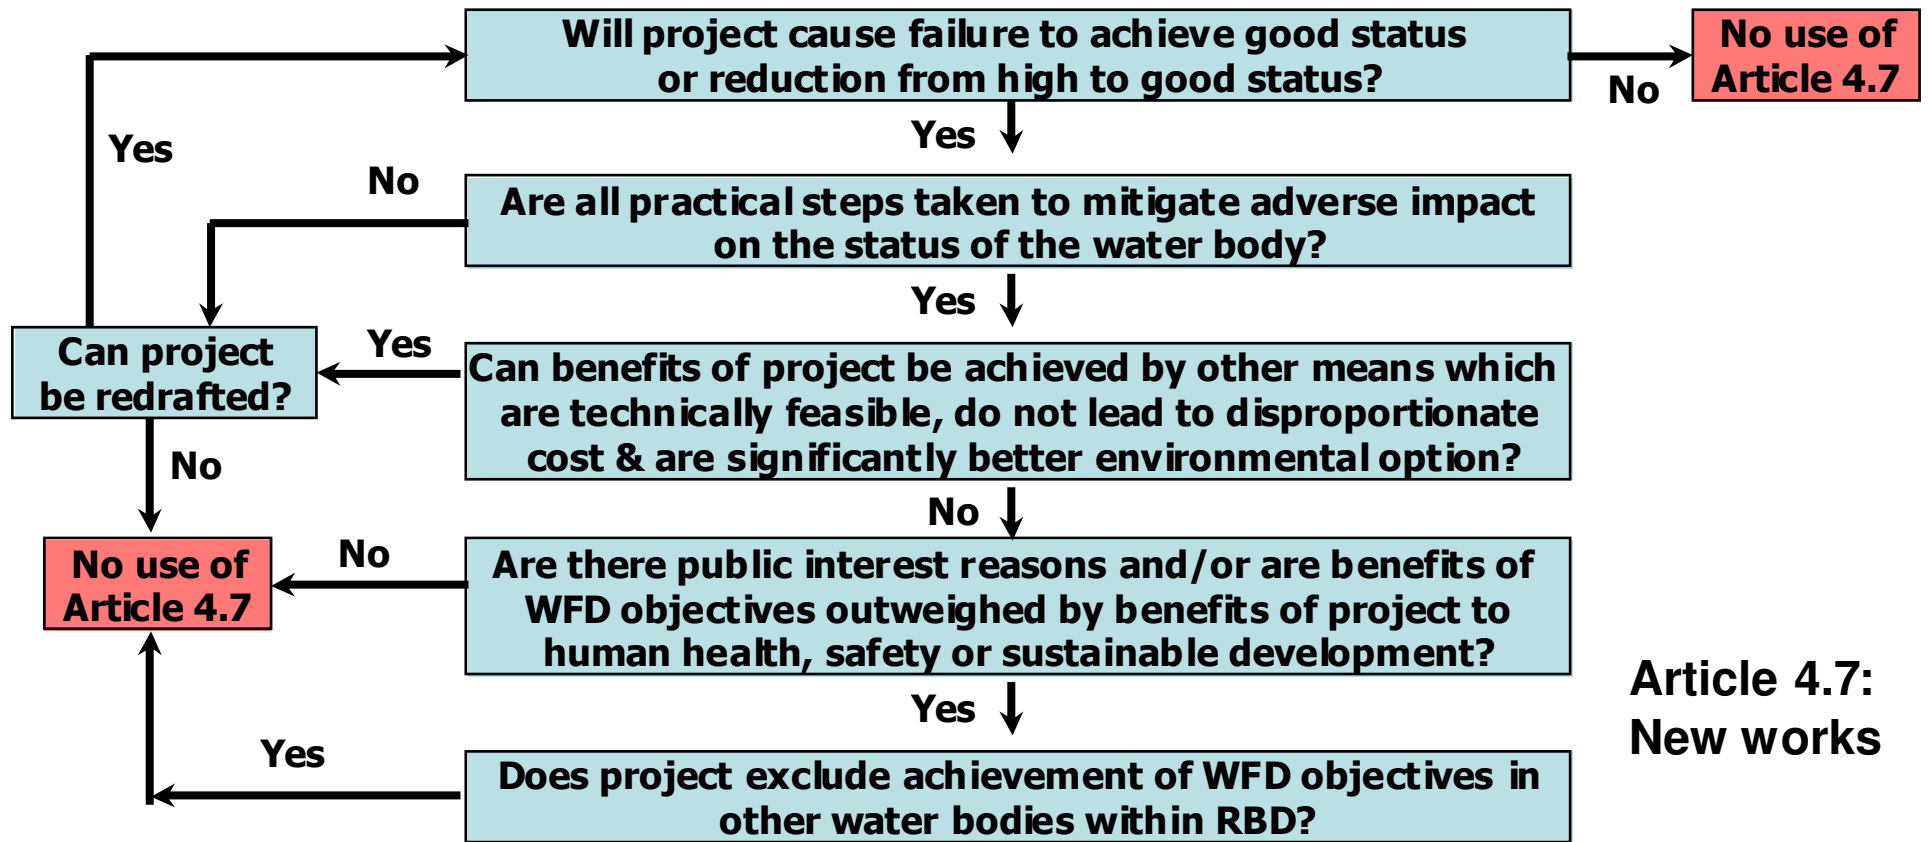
Will project cause failure to achieve good status or reduction from high to good status?

No

No use of Article 4.7

Yes

Yes

No

Are all practical steps taken to mitigate adverse impact on the status of the water body?

Yes

Can project be redrafted?

Yes

Can benefits of project be achieved by other means which are technically feasible, do not lead to disproportionate cost & are significantly better environmental option?

No

No

No use of Article 4.7

No

Are there public interest reasons and/or are benefits of WFD objectives outweighed by benefits of project to human health, safety or sustainable development?

Article 4.7: New works

Yes

Yes

Does project exclude achievement of WFD objectives in other water bodies within RBD?